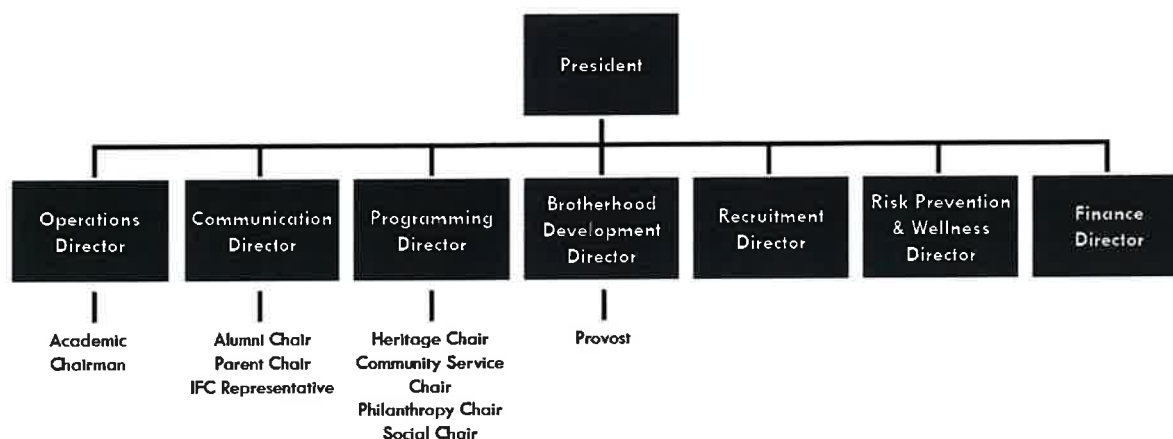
President

Operations Director

Academic Chairman

Communication Director

Alumni Chair
Parent Chair
IFC Representative

Programming Director

Heritage Chair
Community Service Chair
Philanthropy Chair
Social Chair

Brotherhood Development Director

Provost

Recruitment Director

Risk Prevention & Wellness Director

Finance Director